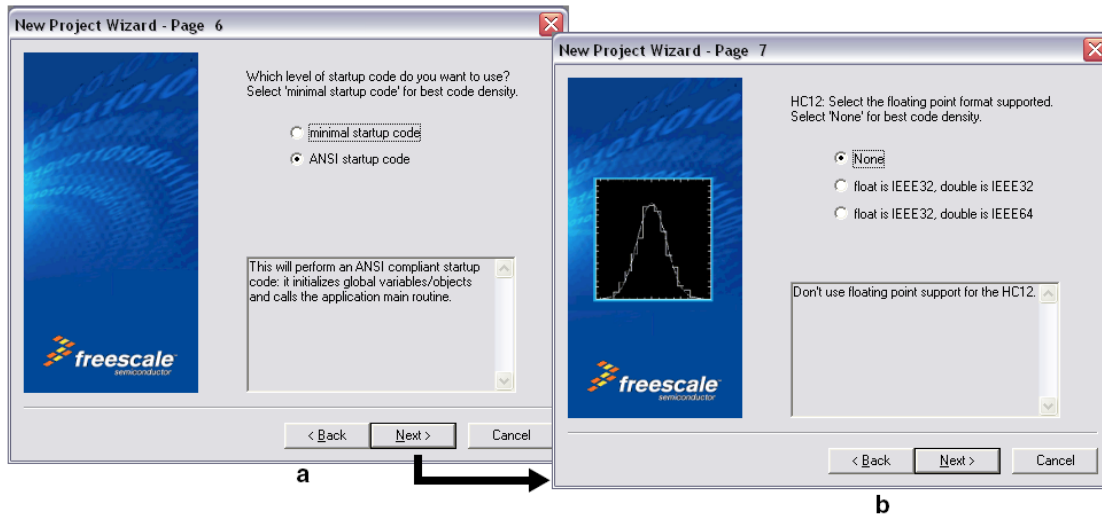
New Project Wizard - Page 6

Which level of startup code do you want to use? Select 'minimal startup code' for best code density.

minimal startup code

ANSI startup code

This will perform an ANSI compliant startup code: it initializes global variables/objects and calls the application main routine.

freescale
semiconductor

< Back
Next >
Cancel

a

New Project Wizard - Page 7

HC12: Select the floating point format supported. Select 'None' for best code density.

None

float is IEEE32, double is IEEE32

float is IEEE32, double is IEEE64

Don't use floating point support for the HC12.

freescale
semiconductor

< Back
Next >
Cancel

b